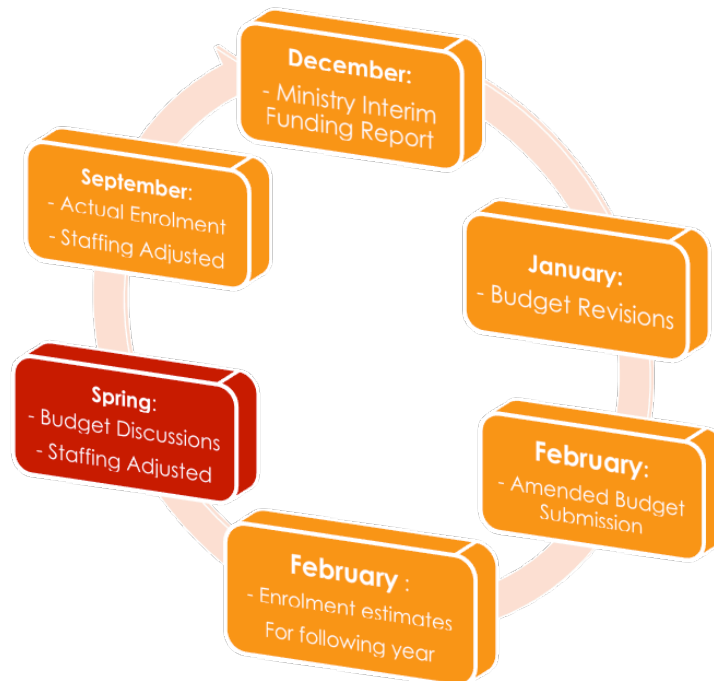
December:
- Ministry Interim Funding Report

January:
- Budget Revisions

February:
- Amended Budget Submission

February :
- Enrolment estimates
For following year

Spring:
- Budget Discussions
- Staffing Adjusted

September:
- Actual Enrolment
- Staffing Adjusted